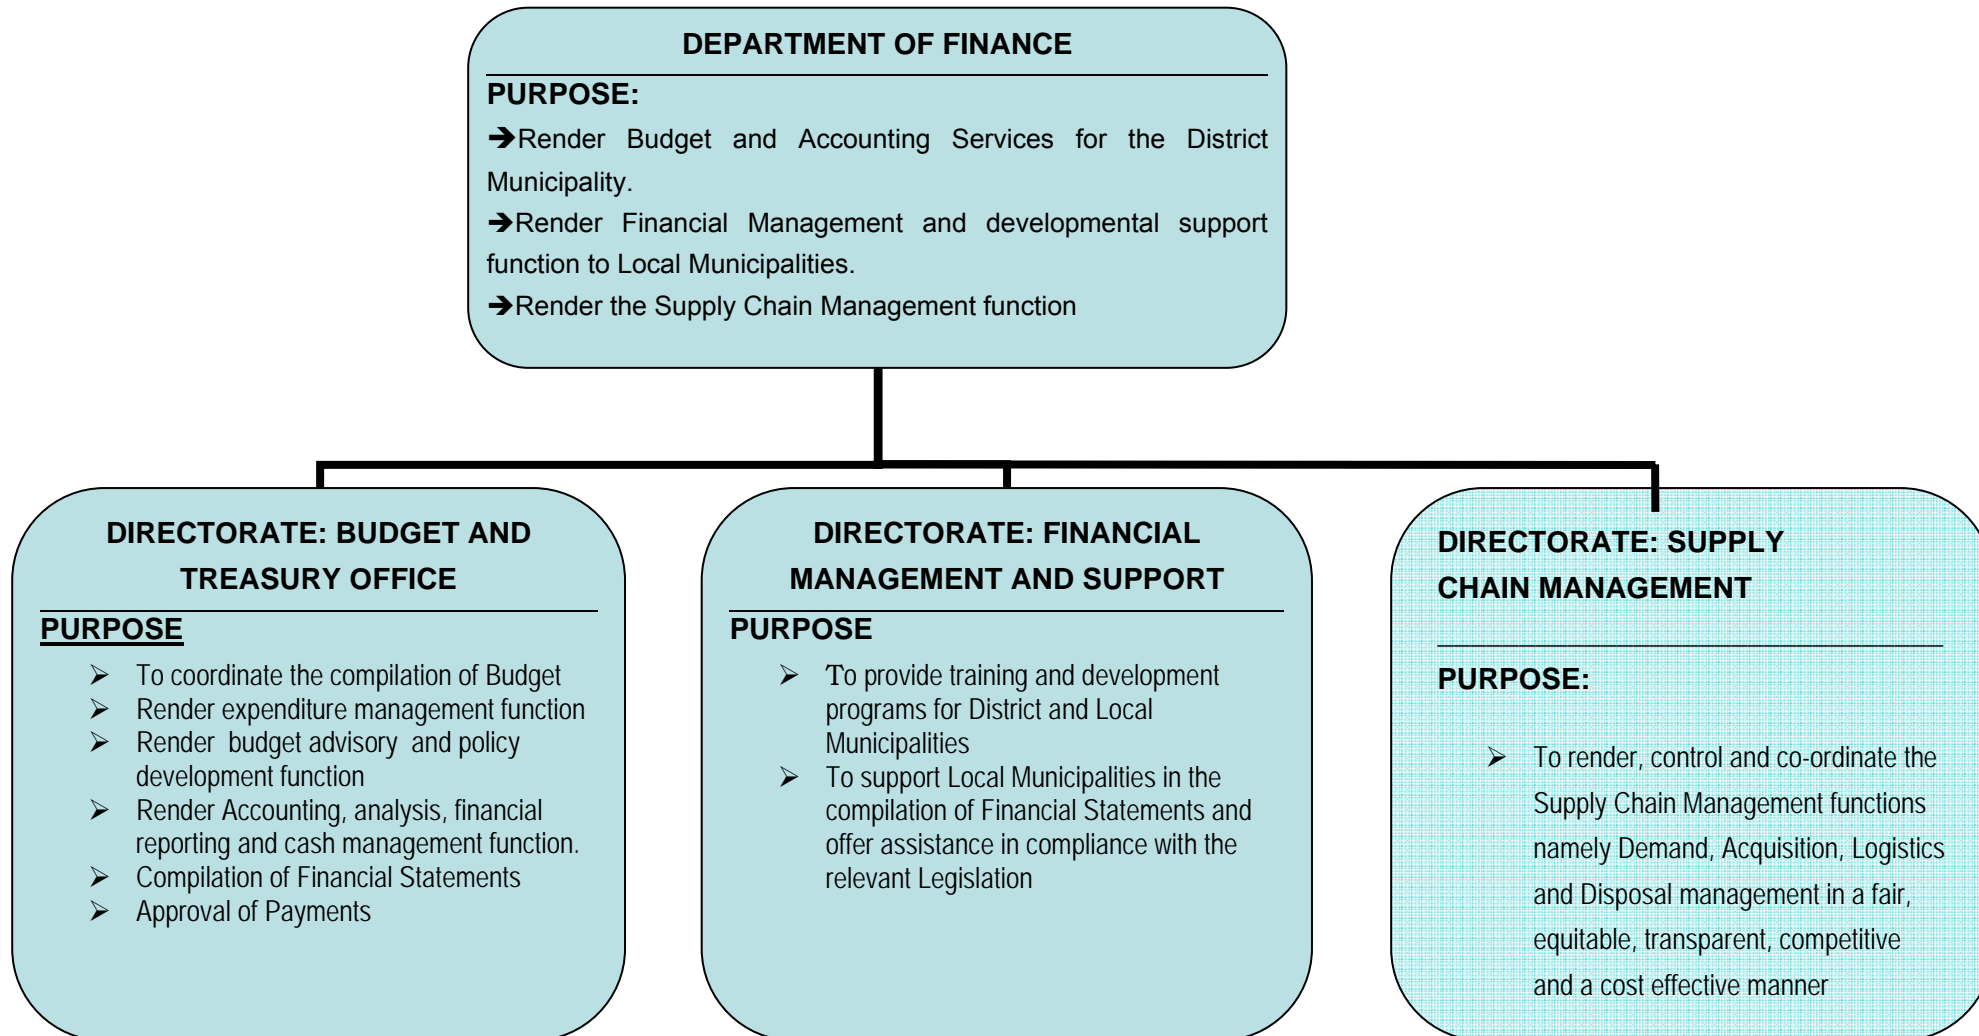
DEPARTMENT OF FINANCE

PURPOSE:

➔Render Budget and Accounting Services for the District Municipality.

➔Render Financial Management and developmental support function to Local Municipalities.

➔Render the Supply Chain Management function

DIRECTORATE: BUDGET AND TREASURY OFFICE

PURPOSE

➢ To coordinate the compilation of Budget
➢ Render expenditure management function
➢ Render budget advisory and policy development function
➢ Render Accounting, analysis, financial reporting and cash management function.
➢ Compilation of Financial Statements
➢ Approval of Payments

DIRECTORATE: FINANCIAL MANAGEMENT AND SUPPORT

PURPOSE

➢ To provide training and development programs for District and Local Municipalities
➢ To support Local Municipalities in the compilation of Financial Statements and offer assistance in compliance with the relevant Legislation

DIRECTORATE: SUPPLY CHAIN MANAGEMENT

PURPOSE:

➢ To render, control and co-ordinate the Supply Chain Management functions namely Demand, Acquisition, Logistics and Disposal management in a fair, equitable, transparent, competitive and a cost effective manner